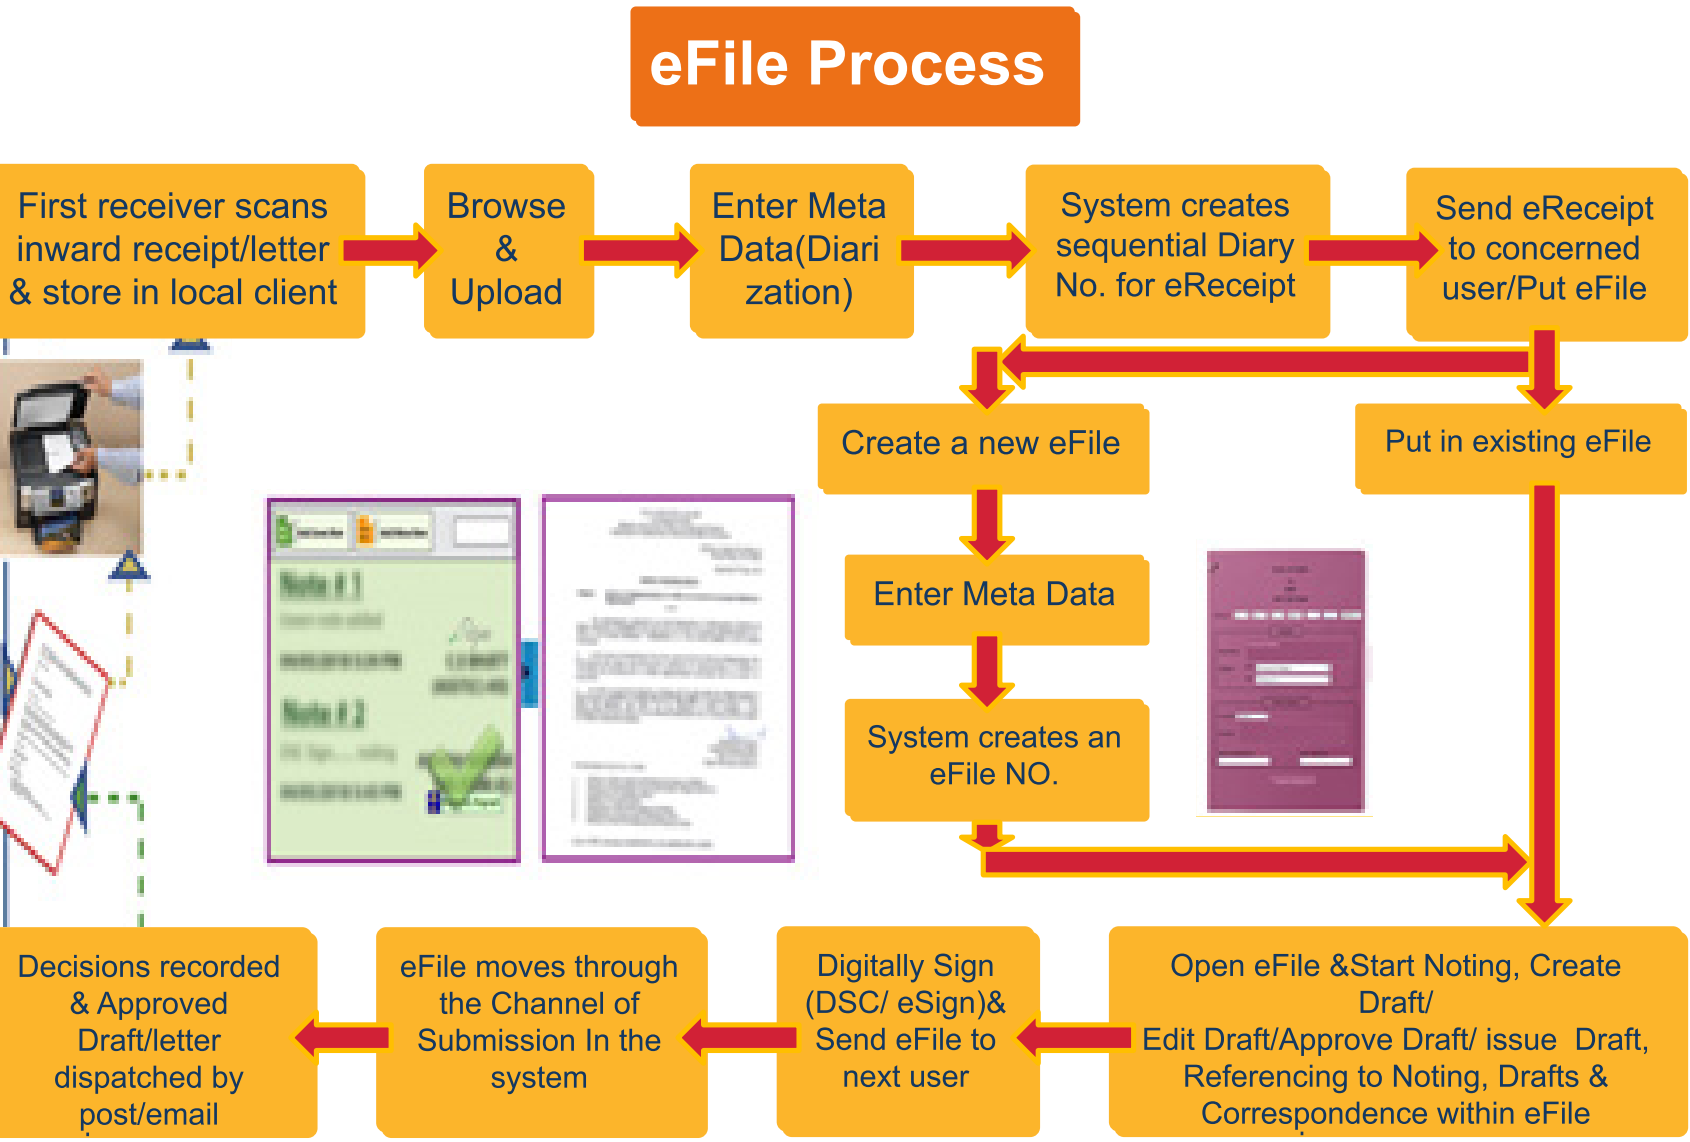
eFile Process

First receiver scans inward receipt/letter & store in local client

Browse & Upload

Enter Meta Data(Diarization)

System creates sequential Diary No. for eReceipt

Send eReceipt to concerned user/Put eFile

Create a new eFile

Put in existing eFile

Enter Meta Data

System creates an eFile NO.

Open eFile &Start Noting, Create Draft/
Edit Draft/Approve Draft/ issue Draft, Referencing to Noting, Drafts & Correspondence within eFile

Digitally Sign (DSC/ eSign)& Send eFile to next user

eFile moves through the Channel of Submission In the system

Decisions recorded & Approved Draft/letter dispatched by post/email